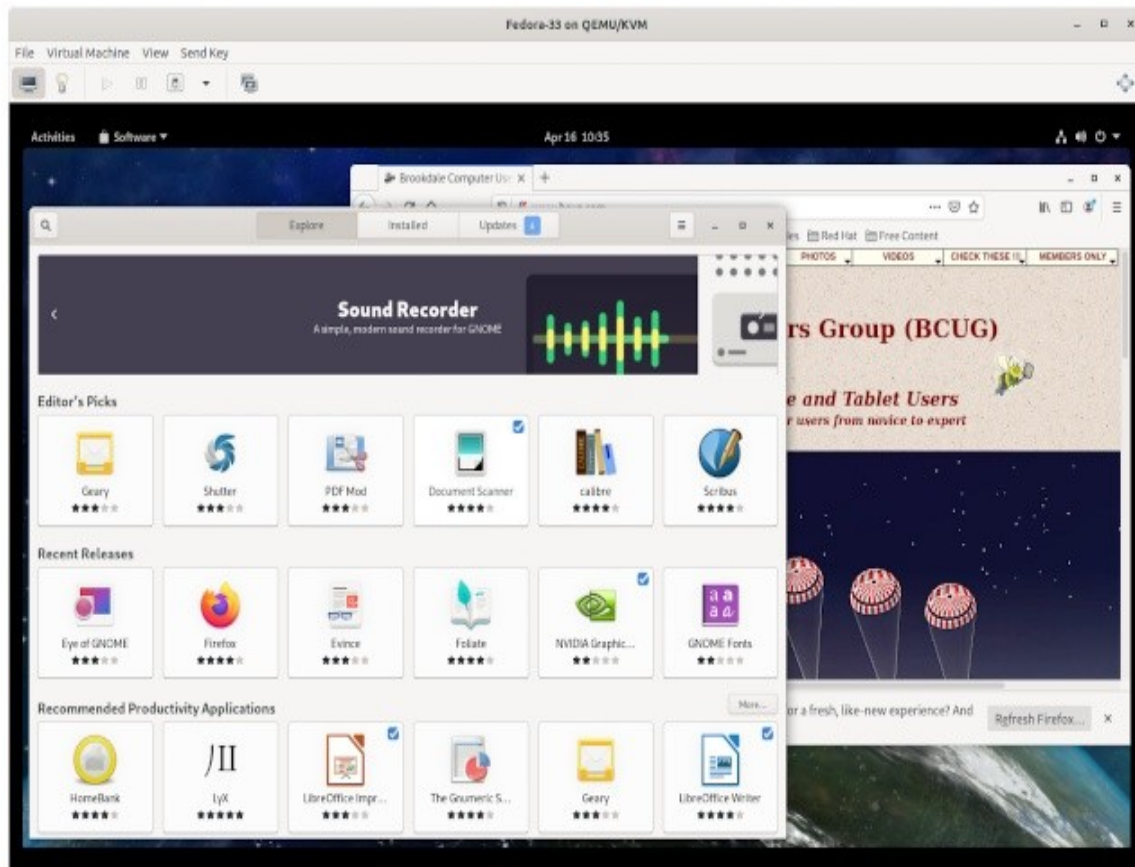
Fedora-33 on QEMU/KVM

File Virtual Machine View Send Key

Activities Software ▾ Apr 16 10:35

Brookdale Computer Us ×

es Red Hat Free Content

PHOTOS VIDEOS CHECK THESE !! MEMBERS ONLY

rs Group (BCUG)

e and Tablet Users
r users from novice to expert

Explore Installed Updates 1

Sound Recorder
A simple, modern sound recorder for GNOME

Editor's Picks

Geary
Shutter
PDF Mod
Document Scanner
calibre
Scribus

Recent Releases

Eye of GNOME
Firefox
Evince
Foliate
NVIDIA Graphic...
GNOME Fonts

Recommended Productivity Applications

More...

HomeBank
LyX
LibreOffice Impr...
The Gnumeric S...
Geary
LibreOffice Writer

or a fresh, like-new experience? And Refresh Firefox... ×